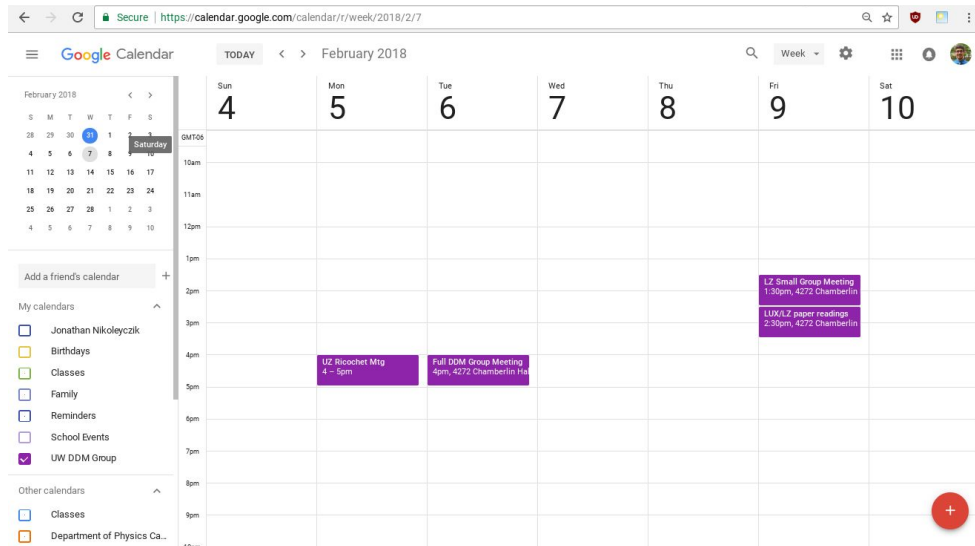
Secure | https://calendar.google.com/calendar/r/week/2018/2/7

Google Calendar TODAY < > February 2018 Week

February 2018 < >

| S | M | T | W | T | F | S |
|---|---|---|---|---|---|---|
| 28 | 29 | 30 | 31 | 1 | 2 | 3 |
| 4 | 5 | 6 | 7 | 8 | 9 | 10 |
| 11 | 12 | 13 | 14 | 15 | 16 | 17 |
| 18 | 19 | 20 | 21 | 22 | 23 | 24 |
| 25 | 26 | 27 | 28 | 1 | 2 | 3 |
| 4 | 5 | 6 | 7 | 8 | 9 | 10 |

Saturday

Add a friend's calendar +

My calendars
Jonathan Nikoleyczik
Birthdays
Classes
Family
Reminders
School Events
UW DDM Group

Other calendars
Classes
Department of Physics Ca...

Sun 4
Mon 5
Tue 6
Wed 7
Thu 8
Fri 9
Sat 10

GMT-06
10am
11am
12pm
1pm
2pm
3pm
4pm
5pm
6pm
7pm
8pm
9pm

UZ Ricochet Mtg
4 – 5pm

Full DDM Group Meeting
4pm, 4272 Chamberlin Ha

LZ Small Group Meeting
1:30pm, 4272 Chamberlin

LUX/LZ paper readings
2:30pm, 4272 Chamberlin

+